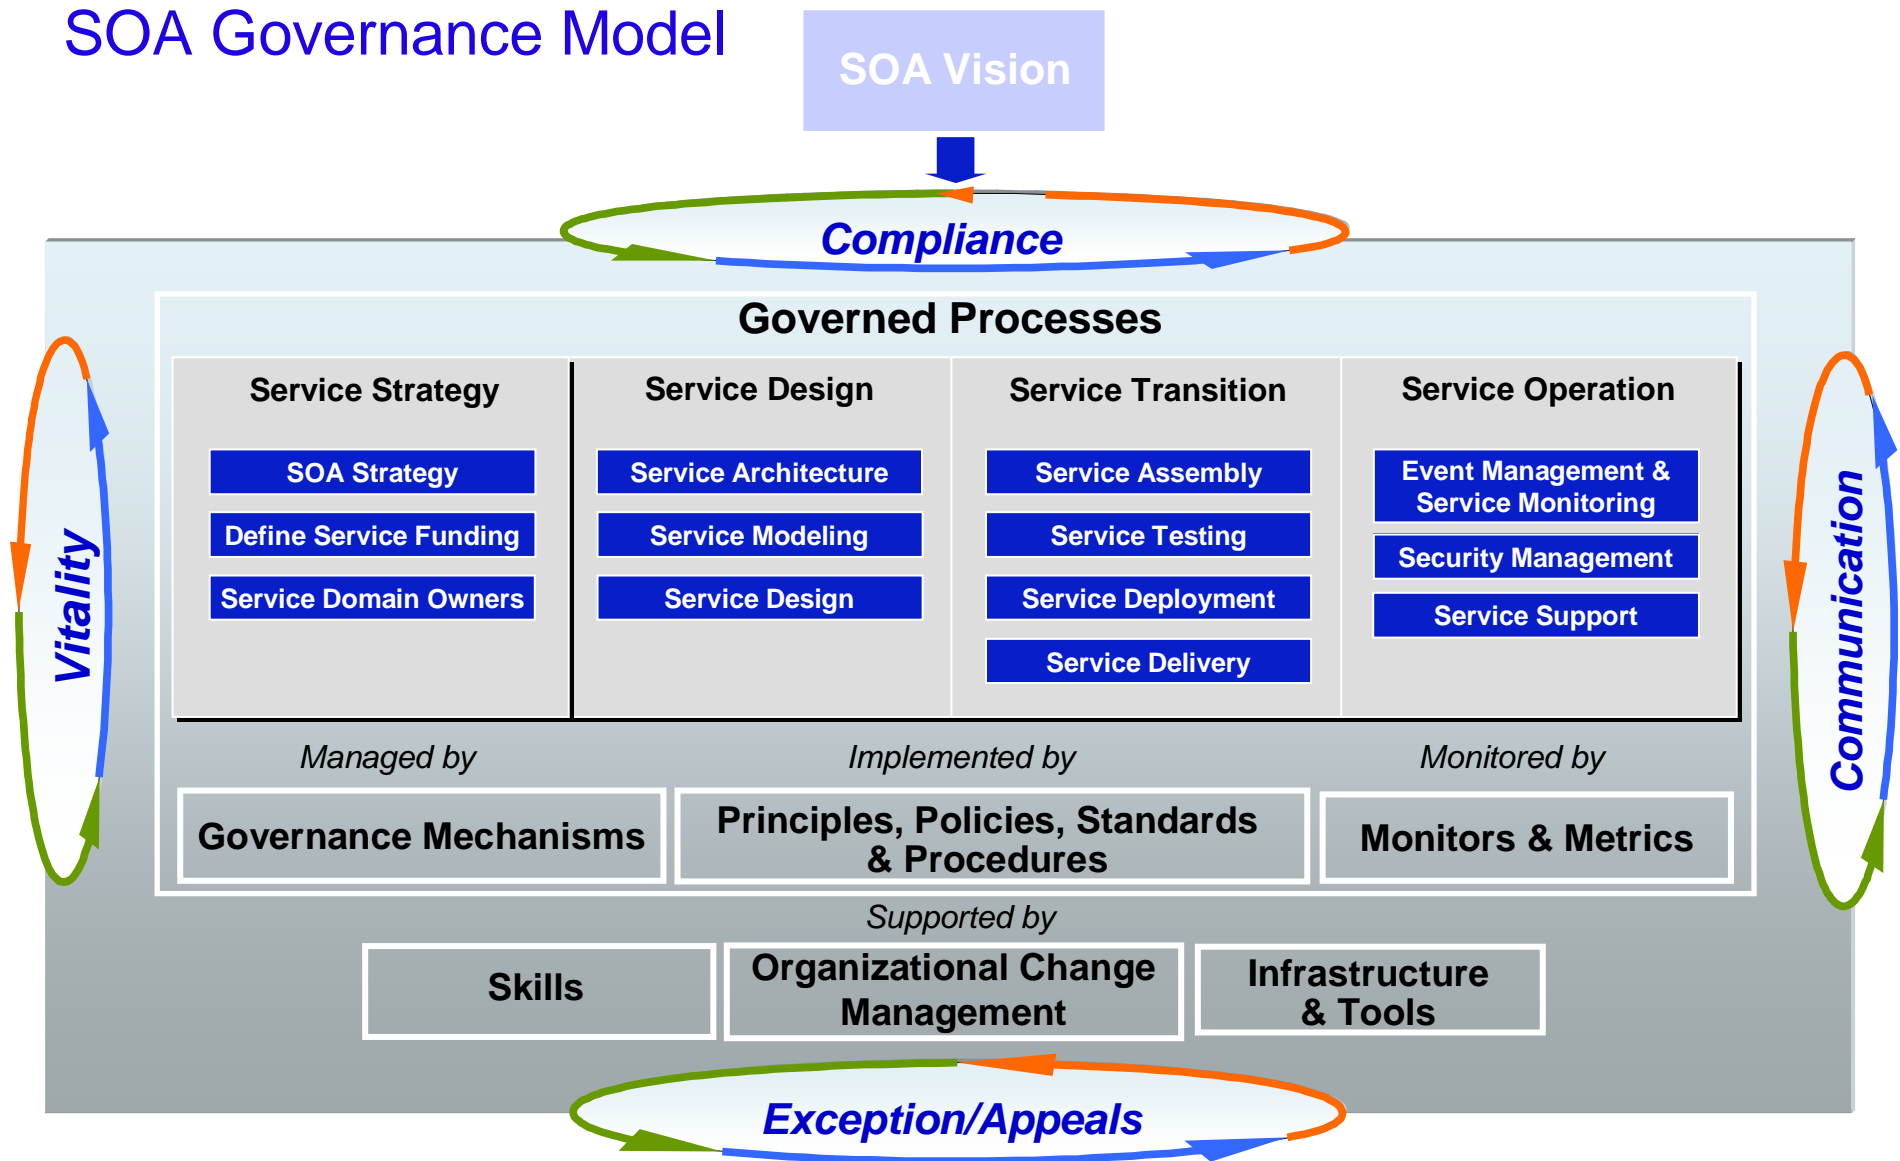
SOA Governance Model

SOA Vision

Compliance

Vitality

Communication

Governed Processes

Service Strategy

SOA Strategy

Define Service Funding

Service Domain Owners

Service Design

Service Architecture

Service Modeling

Service Design

Service Transition

Service Assembly

Service Testing

Service Deployment

Service Delivery

Service Operation

Event Management & Service Monitoring

Security Management

Service Support

Managed by

Governance Mechanisms

Implemented by

Principles, Policies, Standards & Procedures

Monitored by

Monitors & Metrics

Supported by

Skills

Organizational Change Management

Infrastructure & Tools

Exception/Appeals